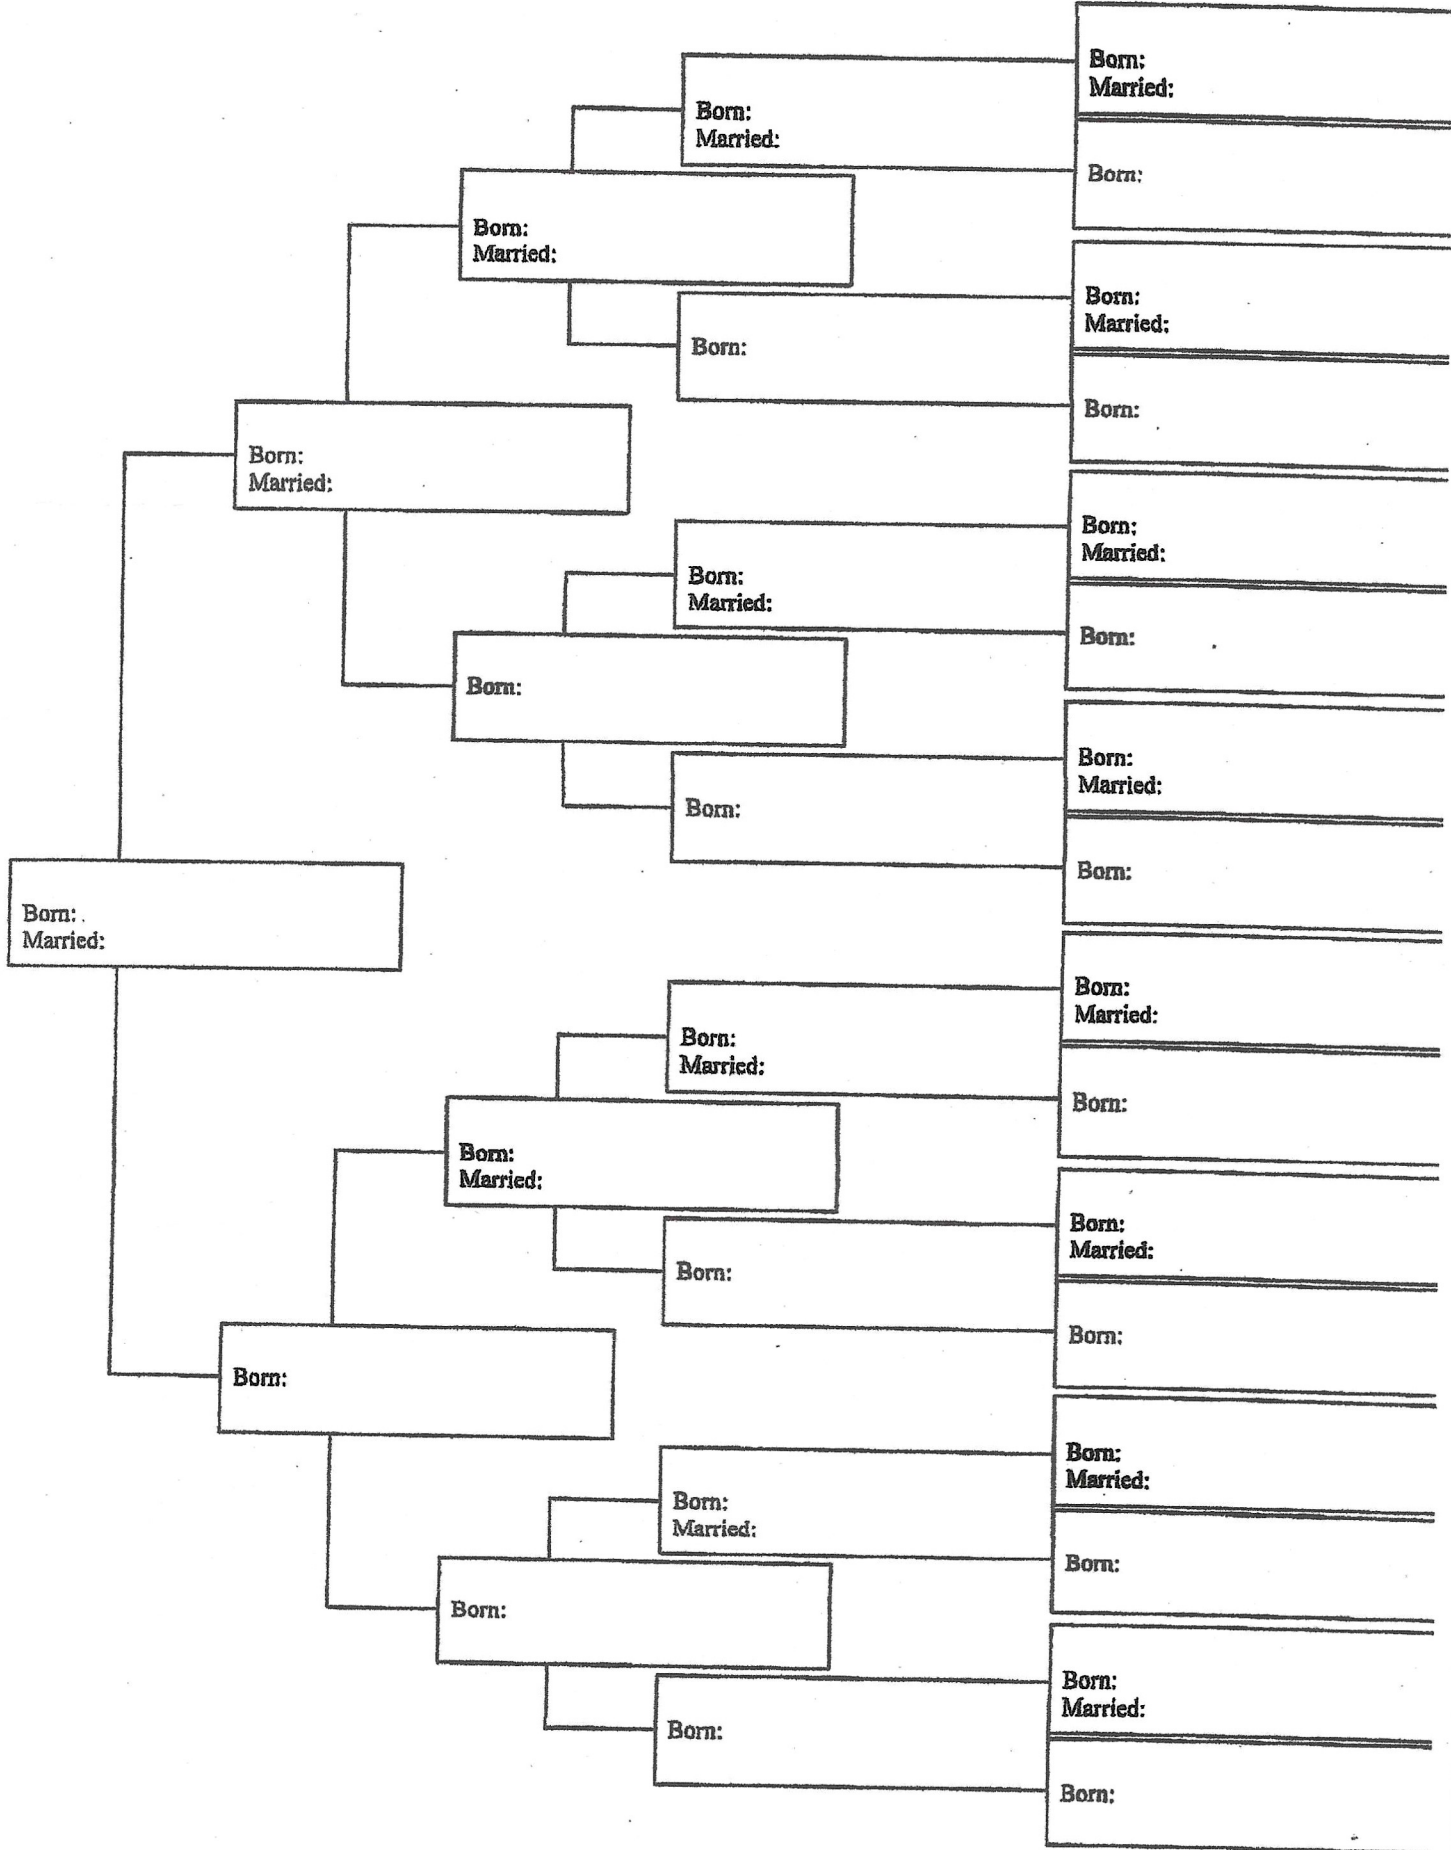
Born:
Married:

Born:
Married:

Born:

Born:
Married:

Born:
Married:

Born:

Born:

Born:
Married:

Born:
Married:

Born:
Married:

Born:

Born:

Born:
Married:

Born:

Born:

Born:
Married:

Born:
Married:

Born:
Married:

Born:

Born:
Married:

Born:

Born:

Born:

Born:
Married:

Born:
Married:

Born:

Born:

Born:
Married:

Born:

Born: